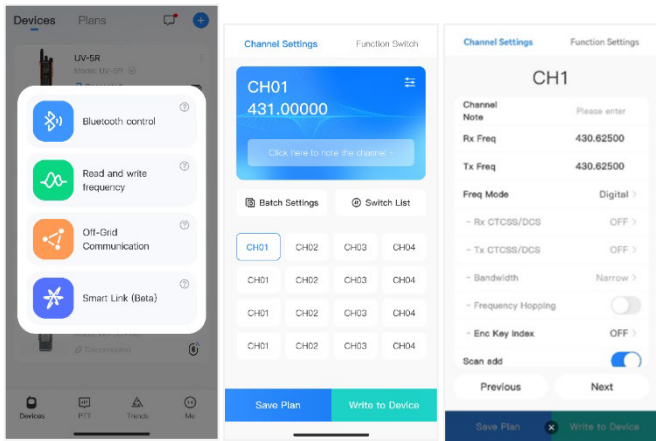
Devices Plans

UV-5R
Model: UV-5R

Bluetooth control

Read and write frequency

Off-Grid Communication

Smart Link (Beta)

Disconnected

Devices PTT Trends Me

Channel Settings Function Switch

CH01
431.00000

Click here to note the channel

Batch Settings Switch List

| CH01 | CH02 | CH03 | CH04 |
|---|---|---|---|
| CH01 | CH02 | CH03 | CH04 |
| CH01 | CH02 | CH03 | CH04 |
| CH01 | CH02 | CH03 | CH04 |
| CH01 | CH02 | CH03 | CH04 |

Save Plan Write to Device

Channel Settings Function Settings

CH1

Channel Note Please enter
Rx Freq 430.62500
Tx Freq 430.62500
Freq Mode Digital
Rx CTCSS/DCS OFF
Tx CTCSS/DCS OFF
Bandwidth Narrow
Frequency Hopping
Enc Key Index OFF
Scan add

Previous Next

Save Plan Write to Device